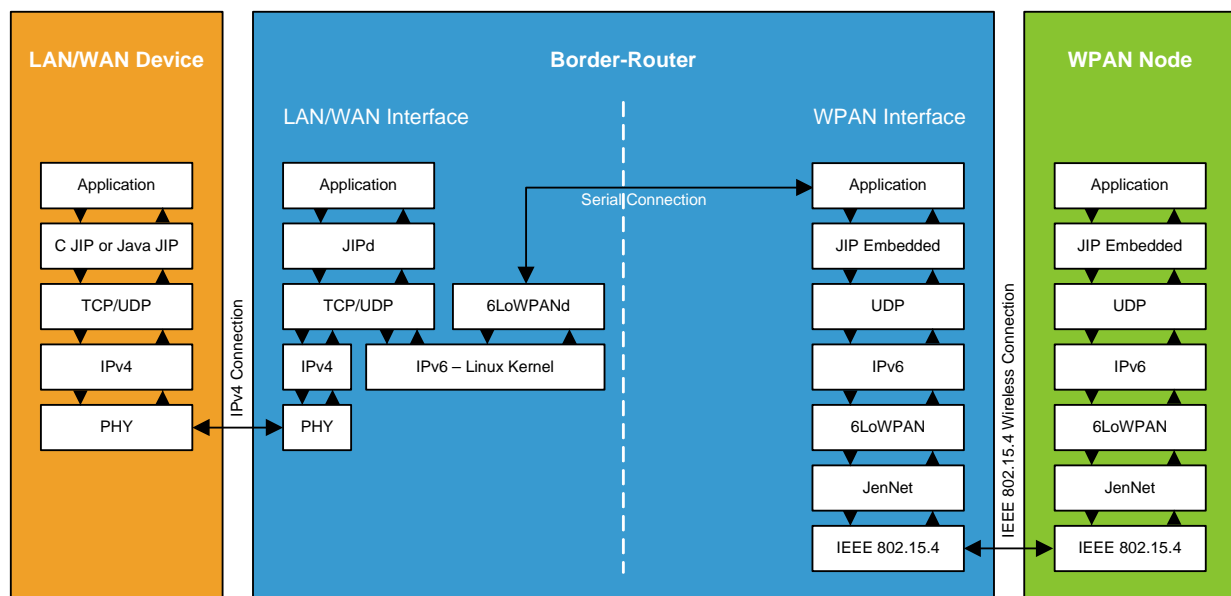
LAN/WAN Device

Application

C JIP or Java JIP

TCP/UDP

IPv4

PHY

IPv4 Connection

Border-Router

LAN/WAN Interface

Application

JIPd

TCP/UDP

6LoWPANd

IPv4

IPv6 – Linux Kernel

PHY

Serial Connection

WPAN Interface

Application

JIP Embedded

UDP

IPv6

6LoWPAN

JenNet

IEEE 802.15.4

IEEE 802.15.4 Wireless Connection

WPAN Node

Application

JIP Embedded

UDP

IPv6

6LoWPAN

JenNet

IEEE 802.15.4